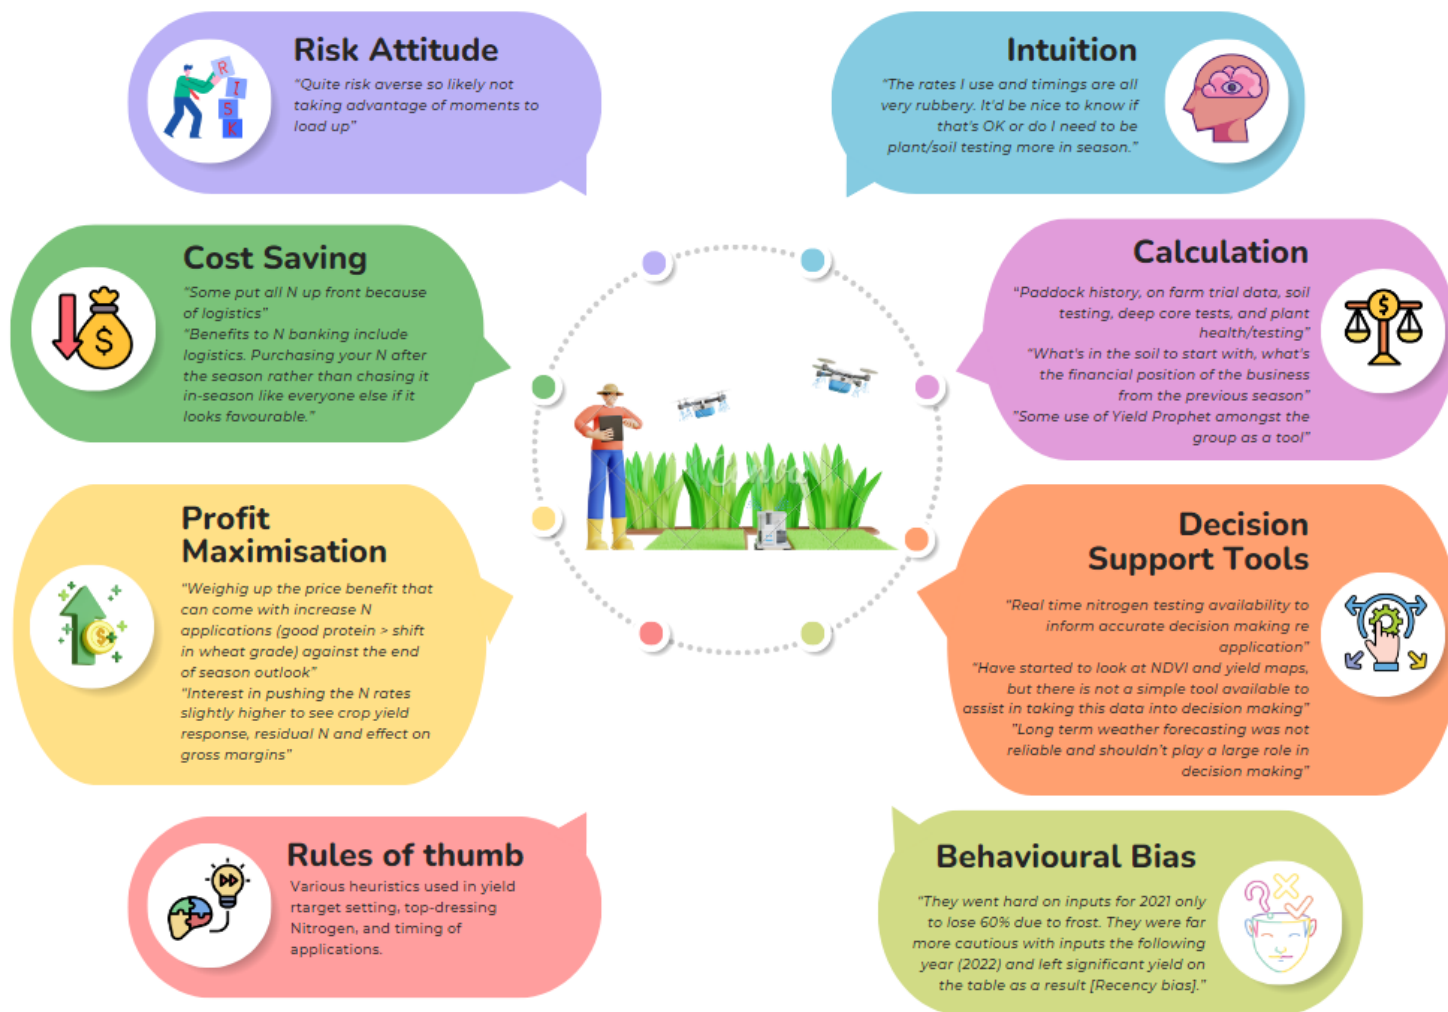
Risk Attitude
"Quite risk averse so likely not taking advantage of moments to load up"

Intuition
"The rates I use and timings are all very rubbery. It'd be nice to know if that's OK or do I need to be plant/soil testing more in season."

Cost Saving
"Some put all N up front because of logistics"
"Benefits to N banking include logistics. Purchasing your N after the season rather than chasing it in-season like everyone else if it looks favourable."

Calculation
"Paddock history, on farm trial data, soil testing, deep core tests, and plant health/testing"
"What's in the soil to start with, what's the financial position of the business from the previous season"
"Some use of Yield Prophet amongst the group as a tool"

Profit Maximisation
"Weighig up the price benefit that can come with increase N applications (good protein > shift in wheat grade) against the end of season outlook"
"Interest in pushing the N rates slightly higher to see crop yield response, residual N and effect on gross margins"

Decision Support Tools
"Real time nitrogen testing availability to inform accurate decision making re application"
"Have started to look at NDVI and yield maps, but there is not a simple tool available to assist in taking this data into decision making"
"Long term weather forecasting was not reliable and shouldn't play a large role in decision making"

Rules of thumb
Various heuristics used in yield rtarget setting, top-dressing Nitrogen, and timing of applications.

Behavioural Bias
"They went hard on inputs for 2021 only to lose 60% due to frost. They were far more cautious with inputs the following year (2022) and left significant yield on the table as a result [Recency bias]."